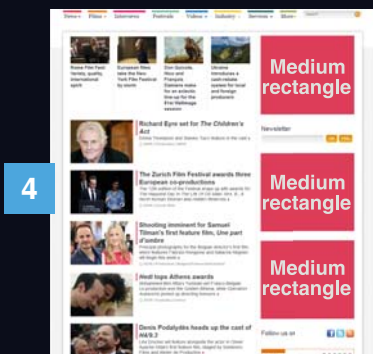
News Films Interviews Festivals Videos Industry Services More

Rome Film Fest: Variety, quality, international spirit

European films take the New York Film Festival by storm

Don Quixote, Hoss and François Damiens make for an eclectic line-up for the Emir Matthews season

Ukraine introduces a cash rebate system for local and foreign producers

Medium rectangle

Richard Eyre set for The Children's Act

Newsletter

The Zurich Film Festival awards three European co-productions

Medium rectangle

Shooting imminent for Samuel Tilman's first feature film, Une part d'ombre

Medium rectangle

Hedi tops Athens awards

Denis Podalydès heads up the cast of Mr&3

Follow us on

4